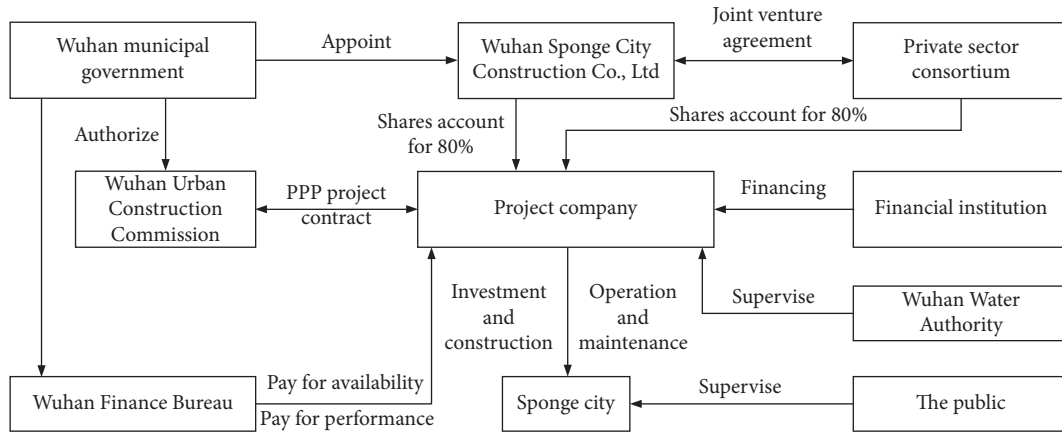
Wuhan municipal government

Appoint

Wuhan Sponge City Construction Co., Ltd

Joint venture agreement

Private sector consortium

Authorize

Shares account for 80%

Shares account for 80%

Wuhan Urban Construction Commission

PPP project contract

Project company

Financing

Financial institution

Investment and construction

Operation and maintenance

Supervise

Wuhan Water Authority

Wuhan Finance Bureau

Pay for availability

Pay for performance

Sponge city

Supervise

The public